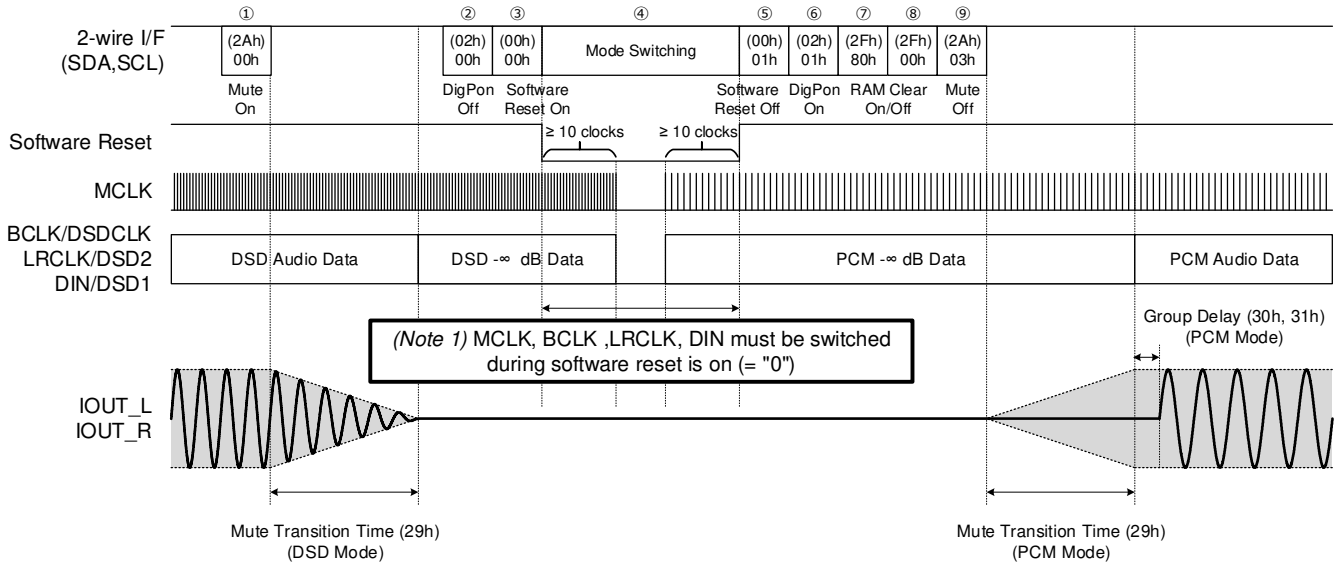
①
②
③
④
⑤
⑥
⑦
⑧
⑨

2-wire I/F (SDA,SCL)

(2Ah) 00h
(02h) 00h
(00h) 00h
Mode Switching
(00h) 01h
(02h) 01h
(2Fh) 80h
(2Fh) 00h
(2Ah) 03h

Mute On
DigPon Off
Software Reset On
Software Reset Off
DigPon On
RAM Clear On/Off
Mute Off

Software Reset
≥ 10 clocks
≥ 10 clocks

MCLK

BCLK/DSDCLK
LRCLK/DSD2
DIN/DSD1

DSD Audio Data
DSD -∞ dB Data
PCM -∞ dB Data
PCM Audio Data

Group Delay (30h, 31h) (PCM Mode)

(Note 1) MCLK, BCLK ,LRCLK, DIN must be switched during software reset is on (= "0")

IOUT_L
IOUT_R

Mute Transition Time (29h) (DSD Mode)

Mute Transition Time (29h) (PCM Mode)